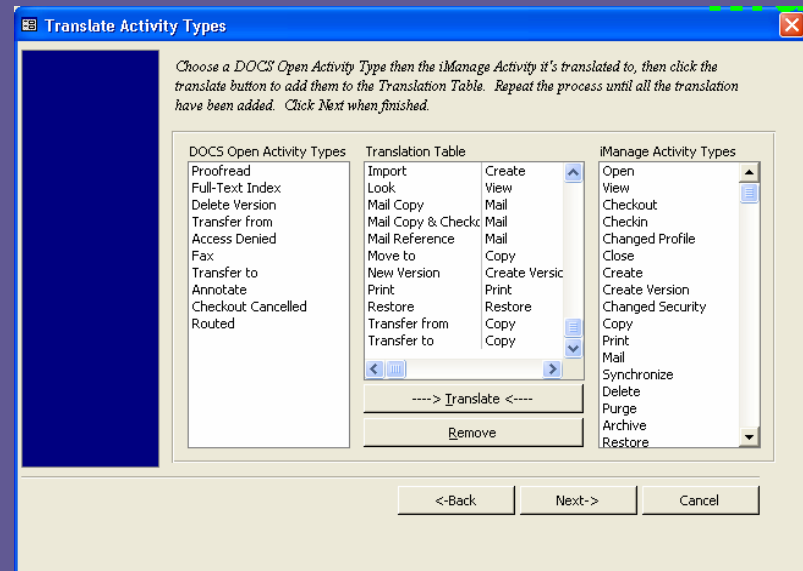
Translate Activity Types

Choose a DOCS Open Activity Type then the iManage Activity it's translated to, then click the translate button to add them to the Translation Table. Repeat the process until all the translation have been added. Click Next when finished.

DOCS Open Activity Types
Proofread
Full-Text Index
Delete Version
Transfer from
Access Denied
Fax
Transfer to
Annotate
Checkout Cancelled
Routed

Translation Table

| | |
|---|---|
| Import | Create |
| Look | View |
| Mail Copy | Mail |
| Mail Copy & Checkc | Mail |
| Mail Reference | Mail |
| Move to | Copy |
| New Version | Create Versic |
| Print | Print |
| Restore | Restore |
| Transfer from | Copy |
| Transfer to | Copy |

----> Translate <----

Remove

iManage Activity Types
Open
View
Checkout
Checkin
Changed Profile
Close
Create
Create Version
Changed Security
Copy
Print
Mail
Synchronize
Delete
Purge
Archive
Restore

<-Back
Next->
Cancel